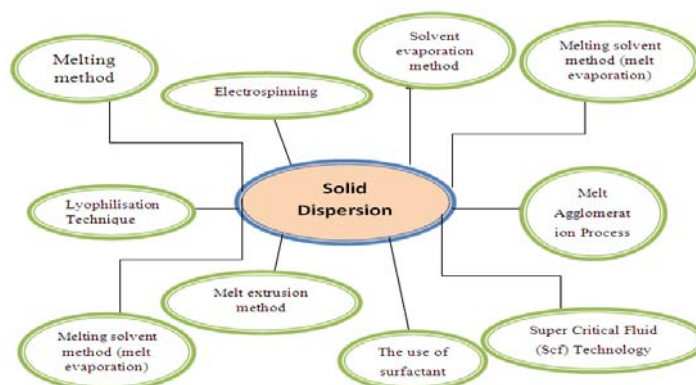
Melting method

Electrospinning

Solvent evaporation method

Melting solvent method (melt evaporation)

Lyophilisation Technique

Solid Dispersion

Melt Agglomeration Process

Melt extrusion method

Melting solvent method (melt evaporation)

The use of surfactant

Super Critical Fluid (Scf) Technology